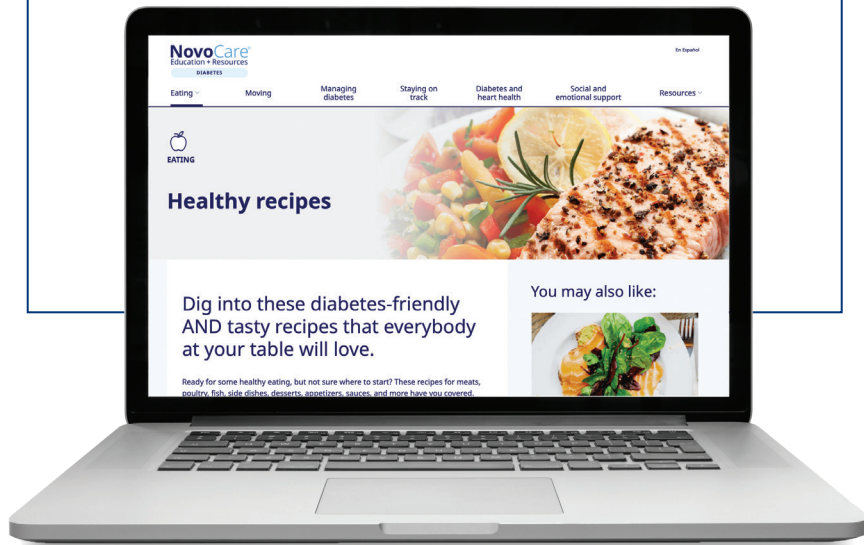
NovoCare®
Education + Resources
DIABETES

En Español

Eating ⌄ | Moving | Managing diabetes | Staying on track | Diabetes and heart health | Social and emotional support | Resources ⌄

EATING

Healthy recipes

Dig into these diabetes-friendly AND tasty recipes that everybody at your table will love.

Ready for some healthy eating, but not sure where to start? These recipes for meats, poultry, fish, side dishes, desserts, appetizers, sauces, and more have you covered.

You may also like: